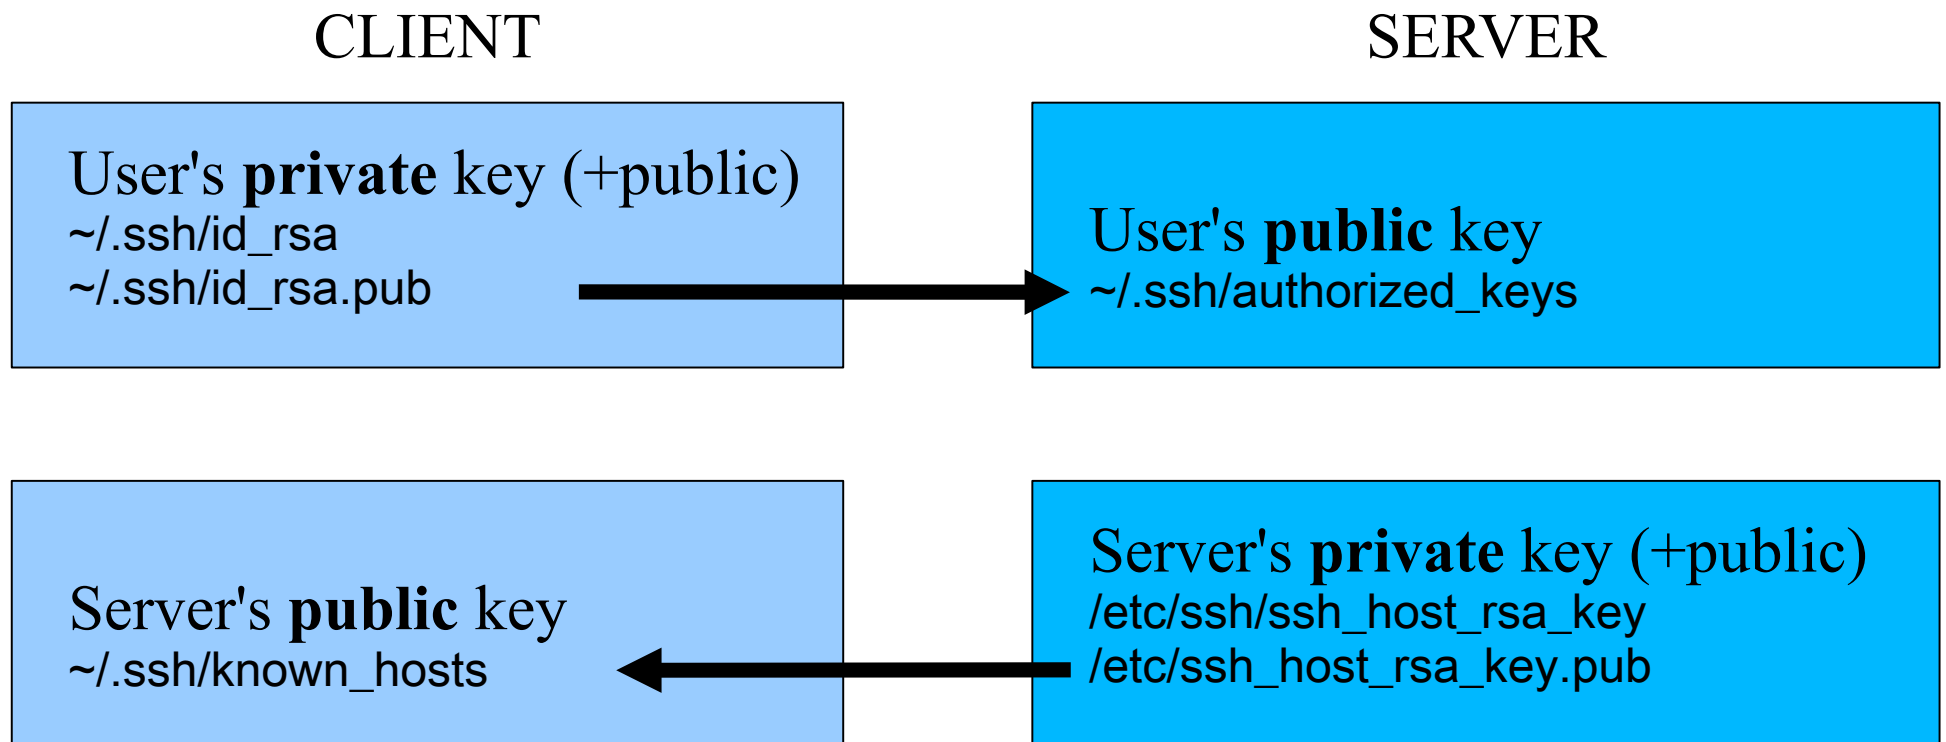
CLIENT

SERVER

User's **private** key (+public)
~/.ssh/id_rsa
~/.ssh/id_rsa.pub

User's **public** key
~/.ssh/authorized_keys

Server's **public** key
~/.ssh/known_hosts

Server's **private** key (+public)
/etc/ssh/ssh_host_rsa_key
/etc/ssh_host_rsa_key.pub